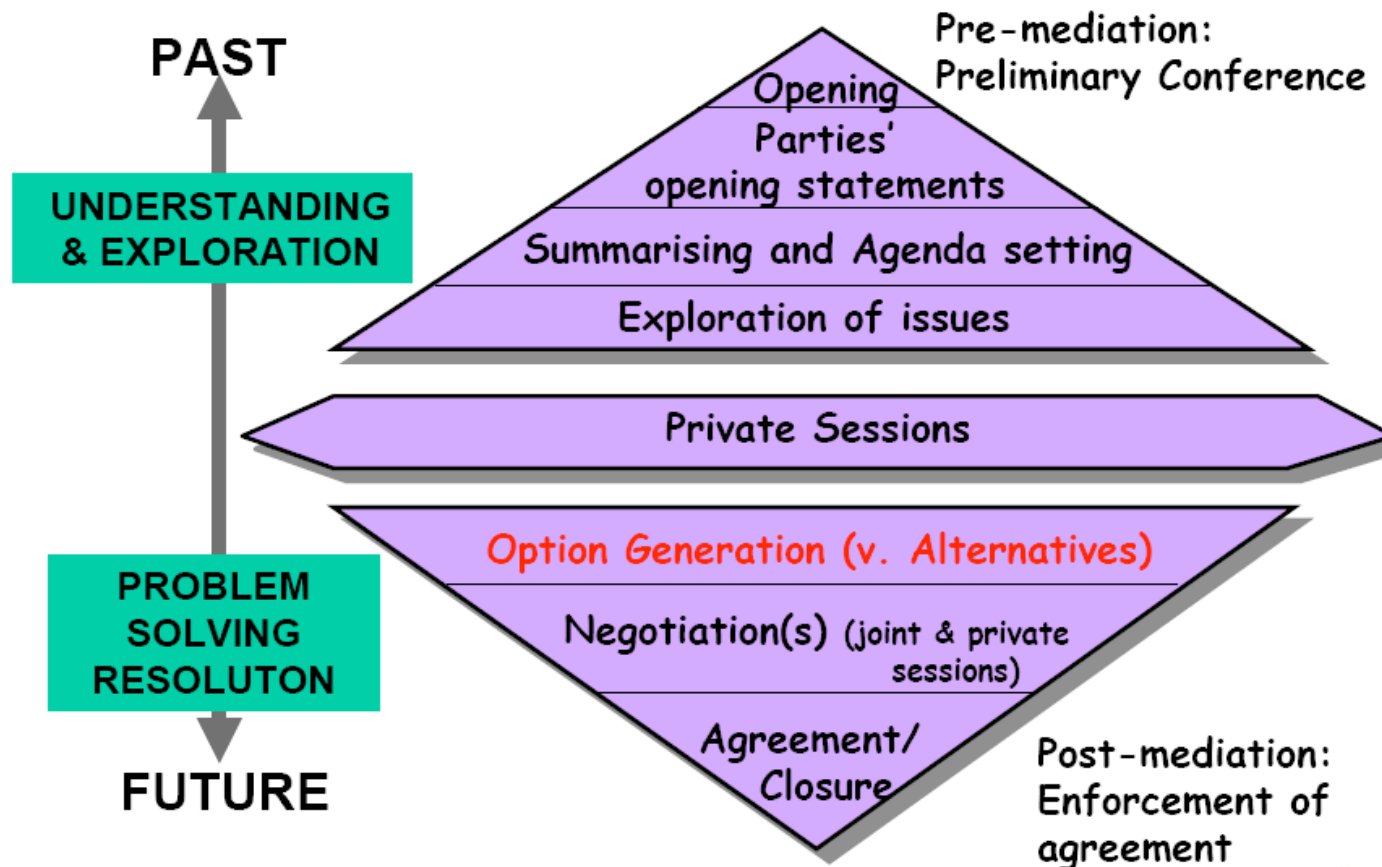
PAST

UNDERSTANDING & EXPLORATION

PROBLEM SOLVING RESOLUTON

FUTURE

Pre-mediation: Preliminary Conference

Opening

Parties' opening statements

Summarising and Agenda setting

Exploration of issues

Private Sessions

Option Generation (v. Alternatives)

Negotiation(s) (joint & private sessions)

Agreement/ Closure

Post-mediation: Enforcement of agreement